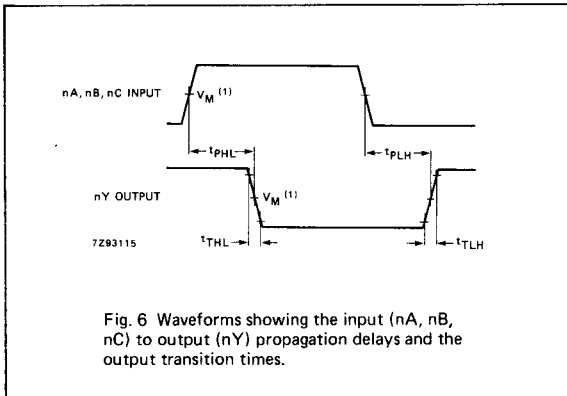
nA, nB, nC INPUT

$V_M$ $^{(1)}$

$t_{PHL}$

$t_{PLH}$

nY OUTPUT

$V_M$ $^{(1)}$

7Z93115

$t_{THL}$

$t_{TLH}$

Fig. 6 Waveforms showing the input (nA, nB, nC) to output (nY) propagation delays and the output transition times.